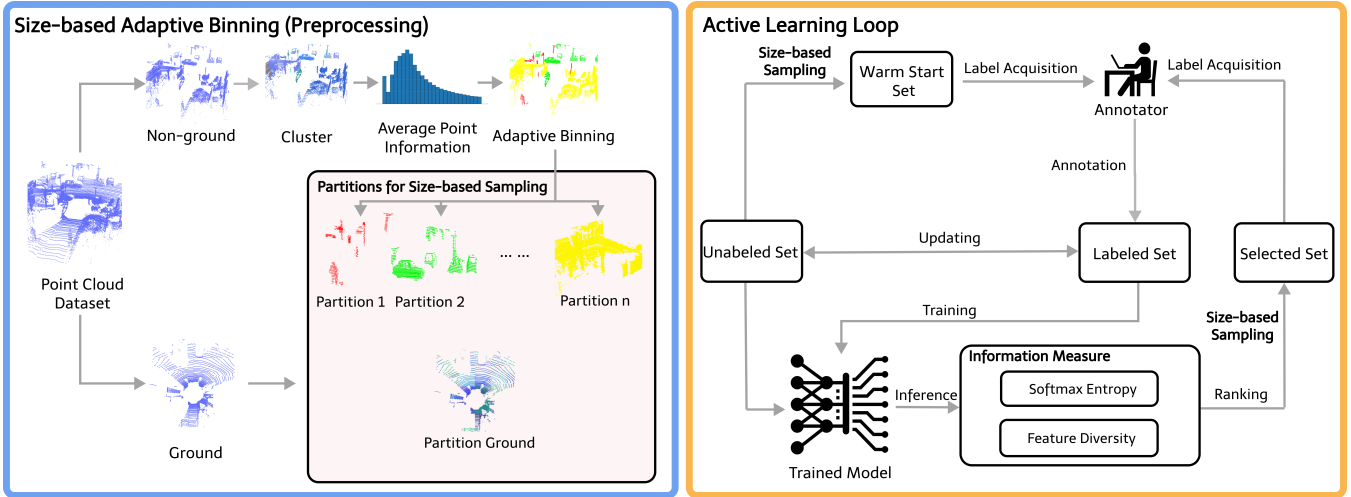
Size-based Adaptive Binning (Preprocessing)

Non-ground

Cluster

Average Point Information

Adaptive Binning

Point Cloud Dataset

Partitions for Size-based Sampling

Partition 1

Partition 2

... ...

Partition n

Ground

Partition Ground

Active Learning Loop

Size-based Sampling

Warm Start Set

Label Acquisition

Annotator

Label Acquisition

Annotation

Unabeled Set

Updating

Labeled Set

Selected Set

Training

Size-based Sampling

Information Measure

Softmax Entropy

Inference

Ranking

Feature Diversity

Trained Model